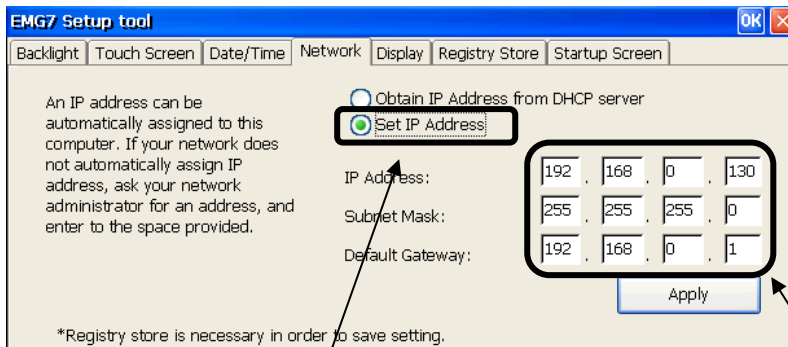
EMG7 Setup tool

OK

Backlight | Touch Screen | Date/Time | Network | Display | Registry Store | Startup Screen

An IP address can be automatically assigned to this computer. If your network does not automatically assign IP address, ask your network administrator for an address, and enter to the space provided.

Obtain IP Address from DHCP server

Set IP Address

| | | | | |
|---|---|---|---|---|
| IP Address: | 192 | 168 | 0 | 130 |
| Subnet Mask: | 255 | 255 | 255 | 0 |
| Default Gateway: | 192 | 168 | 0 | 1 |

Apply

*Registry store is necessary in order to save setting.